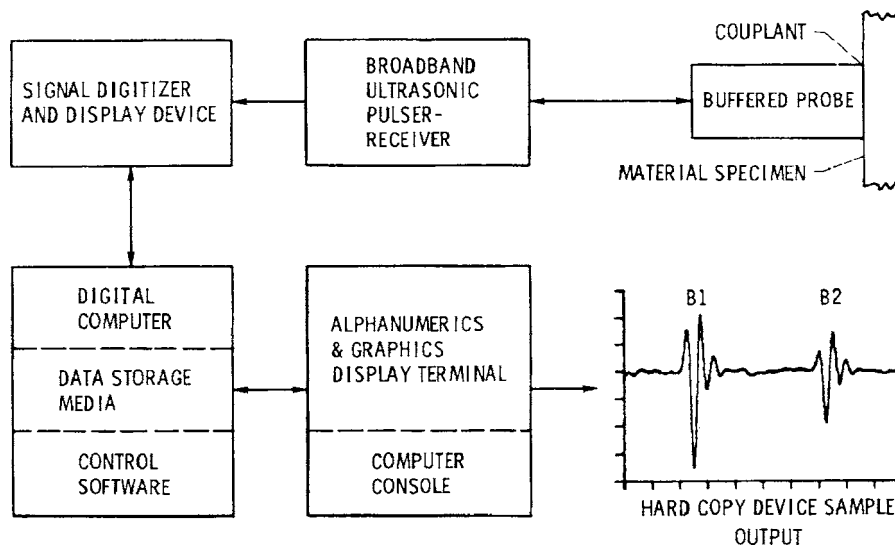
SIGNAL DIGITIZER AND DISPLAY DEVICE

BROADBAND ULTRASONIC PULSER-RECEIVER

COUPLANT

BUFFERED PROBE

MATERIAL SPECIMEN

DIGITAL COMPUTER

DATA STORAGE MEDIA

CONTROL SOFTWARE

ALPHANUMERICS & GRAPHICS DISPLAY TERMINAL

COMPUTER CONSOLE

B1

B2

HARD COPY DEVICE SAMPLE OUTPUT